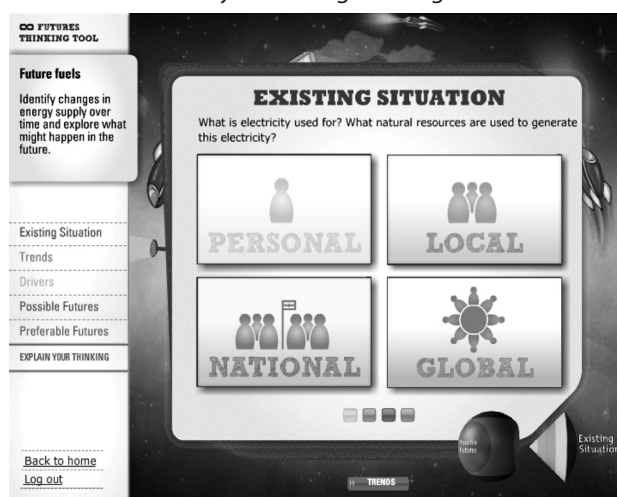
FUTURES THINKING TOOL

Future fuels

Identify changes in energy supply over time and explore what might happen in the future.

Existing Situation
Trends
Drivers
Possible Futures
Preferable Futures
EXPLAIN YOUR THINKING

Back to home
Log out

EXISTING SITUATION

What is electricity used for? What natural resources are used to generate this electricity?

PERSONAL

LOCAL

NATIONAL

GLOBAL

Possible Futures

Existing Situation

TRENDS